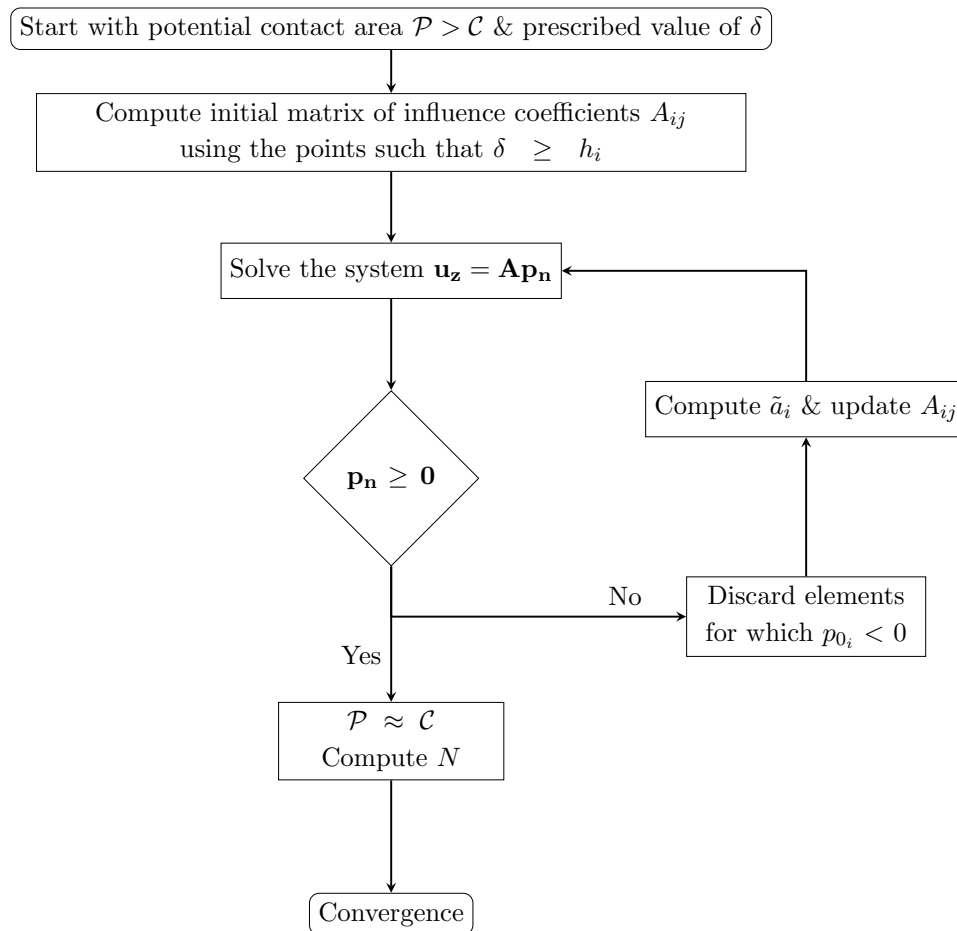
Start with potential contact area $\mathcal{P} > \mathcal{C}$ & prescribed value of $\delta$

Compute initial matrix of influence coefficients $A_{ij}$ using the points such that $\delta \geq h_i$

Solve the system $\mathbf{u_z} = \mathbf{A}\mathbf{p_n}$

Compute $\tilde{a}_i$ & update $A_{ij}$

$\mathbf{p_n} \geq \mathbf{0}$

No

Discard elements for which $p_{0_i} < 0$

Yes

$\mathcal{P} \approx \mathcal{C}$
Compute $N$

Convergence